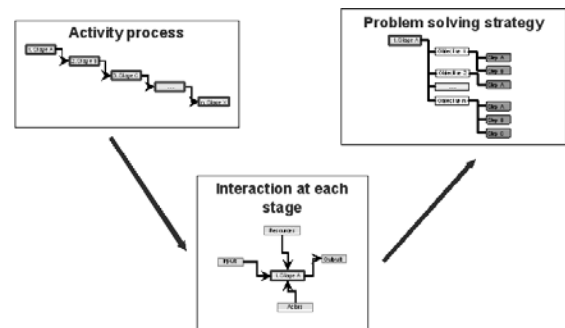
Activity process

1. Stage A

2. Stage B

3. Stage C

......

n. Stage X

Problem solving strategy

1. Stage A

Objective 1

Obj. A

Obj. B

Obj. C

Objective 2

......

Objective N

Obj. A

Obj. B

Obj. C

Interaction at each stage

Resources

Input

1. Stage A

Output

Actor